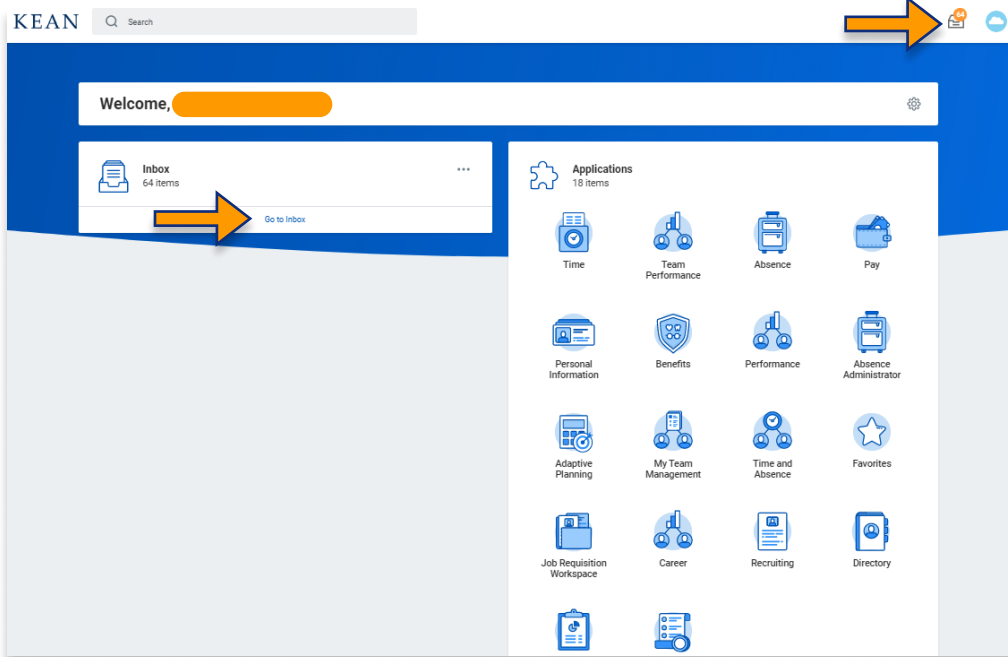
KEAN

Search

64

Welcome,

Inbox
64 items

Go to Inbox

Applications
18 items

Time

Team Performance

Absence

Pay

Personal Information

Benefits

Performance

Absence Administrator

Adaptive Planning

My Team Management

Time and Absence

Favorites

Job Requisition Workspace

Career

Recruiting

Directory